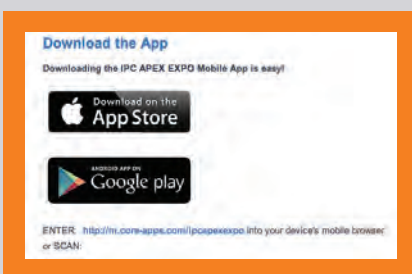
Download the App

Downloading the IPC APEX EXPO Mobile App is easy!

Download on the App Store

ANDROID APP ON Google play

ENTER: http://m.core-apps.com/ipcapexexpo into your device's mobile browser or SCAN: